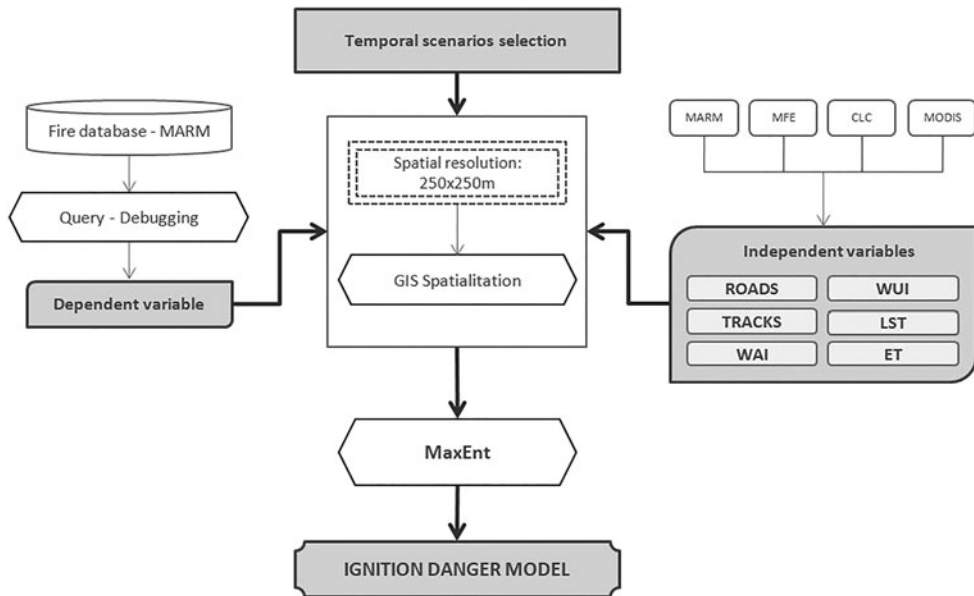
Temporal scenarios selection

Fire database - MARM

Query - Debugging

Dependent variable

Spatial resolution: 250x250m

GIS Spatialitation

MARM

MFE

CLC

MODIS

Independent variables

ROADS

WUI

TRACKS

LST

WAI

ET

MaxEnt

IGNITION DANGER MODEL